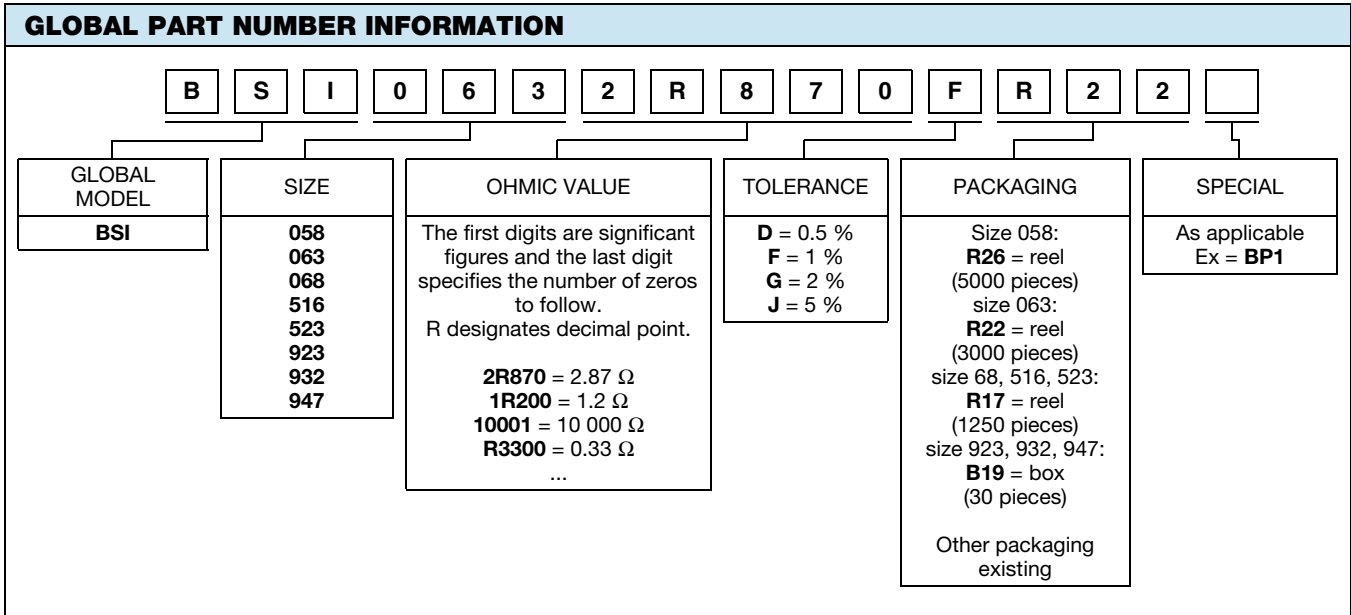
GLOBAL PART NUMBER INFORMATION

B S I 0 6 3 2 R 8 7 0 F R 2 2

GLOBAL MODEL
BSI

SIZE
058
063
068
516
523
923
932
947

OHMIC VALUE
The first digits are significant figures and the last digit specifies the number of zeros to follow.
R designates decimal point.

2R870 = 2.87 $\Omega$
1R200 = 1.2 $\Omega$
10001 = 10 000 $\Omega$
R3300 = 0.33 $\Omega$
...

TOLERANCE
D = 0.5 %
F = 1 %
G = 2 %
J = 5 %

PACKAGING
Size 058:
R26 = reel
(5000 pieces)
size 063:
R22 = reel
(3000 pieces)
size 68, 516, 523:
R17 = reel
(1250 pieces)
size 923, 932, 947:
B19 = box
(30 pieces)

Other packaging existing

SPECIAL
As applicable
Ex = BP1